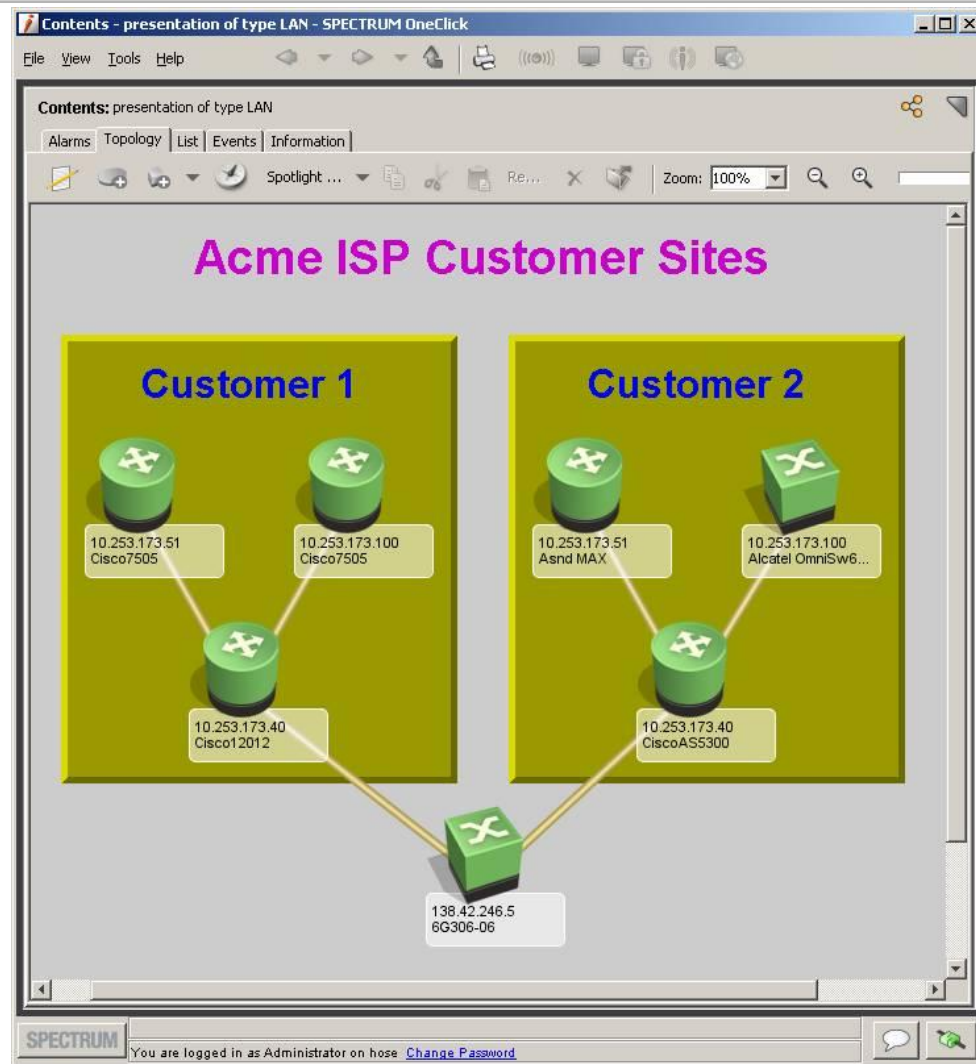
Contents - presentation of type LAN - SPECTRUM OneClick

File View Tools Help

Contents: presentation of type LAN

Alarms Topology List Events Information

Spotlight ... Re... Zoom: 100%

Acme ISP Customer Sites

Customer 1

10.253.173.51
Cisco7505

10.253.173.100
Cisco7505

10.253.173.40
Cisco12012

Customer 2

10.253.173.51
Asnd MAX

10.253.173.100
Alcatel OmniSw6...

10.253.173.40
CiscoAS5300

138.42.246.5
6G306-06

SPECTRUM You are logged in as Administrator on hose Change Password